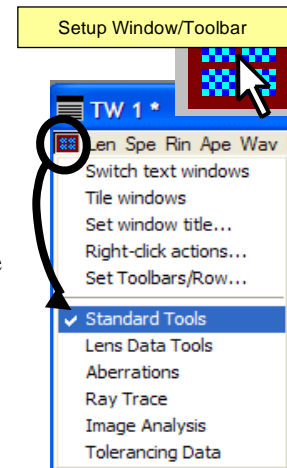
Setup Window/Toolbar

TW 1 *

Len Spe Rin Ape Wav

Switch text windows
Tile windows
Set window title...
Right-click actions...
Set Toolbars/Row...

Standard Tools
Lens Data Tools
Aberrations
Ray Trace
Image Analysis
Tolerancing Data